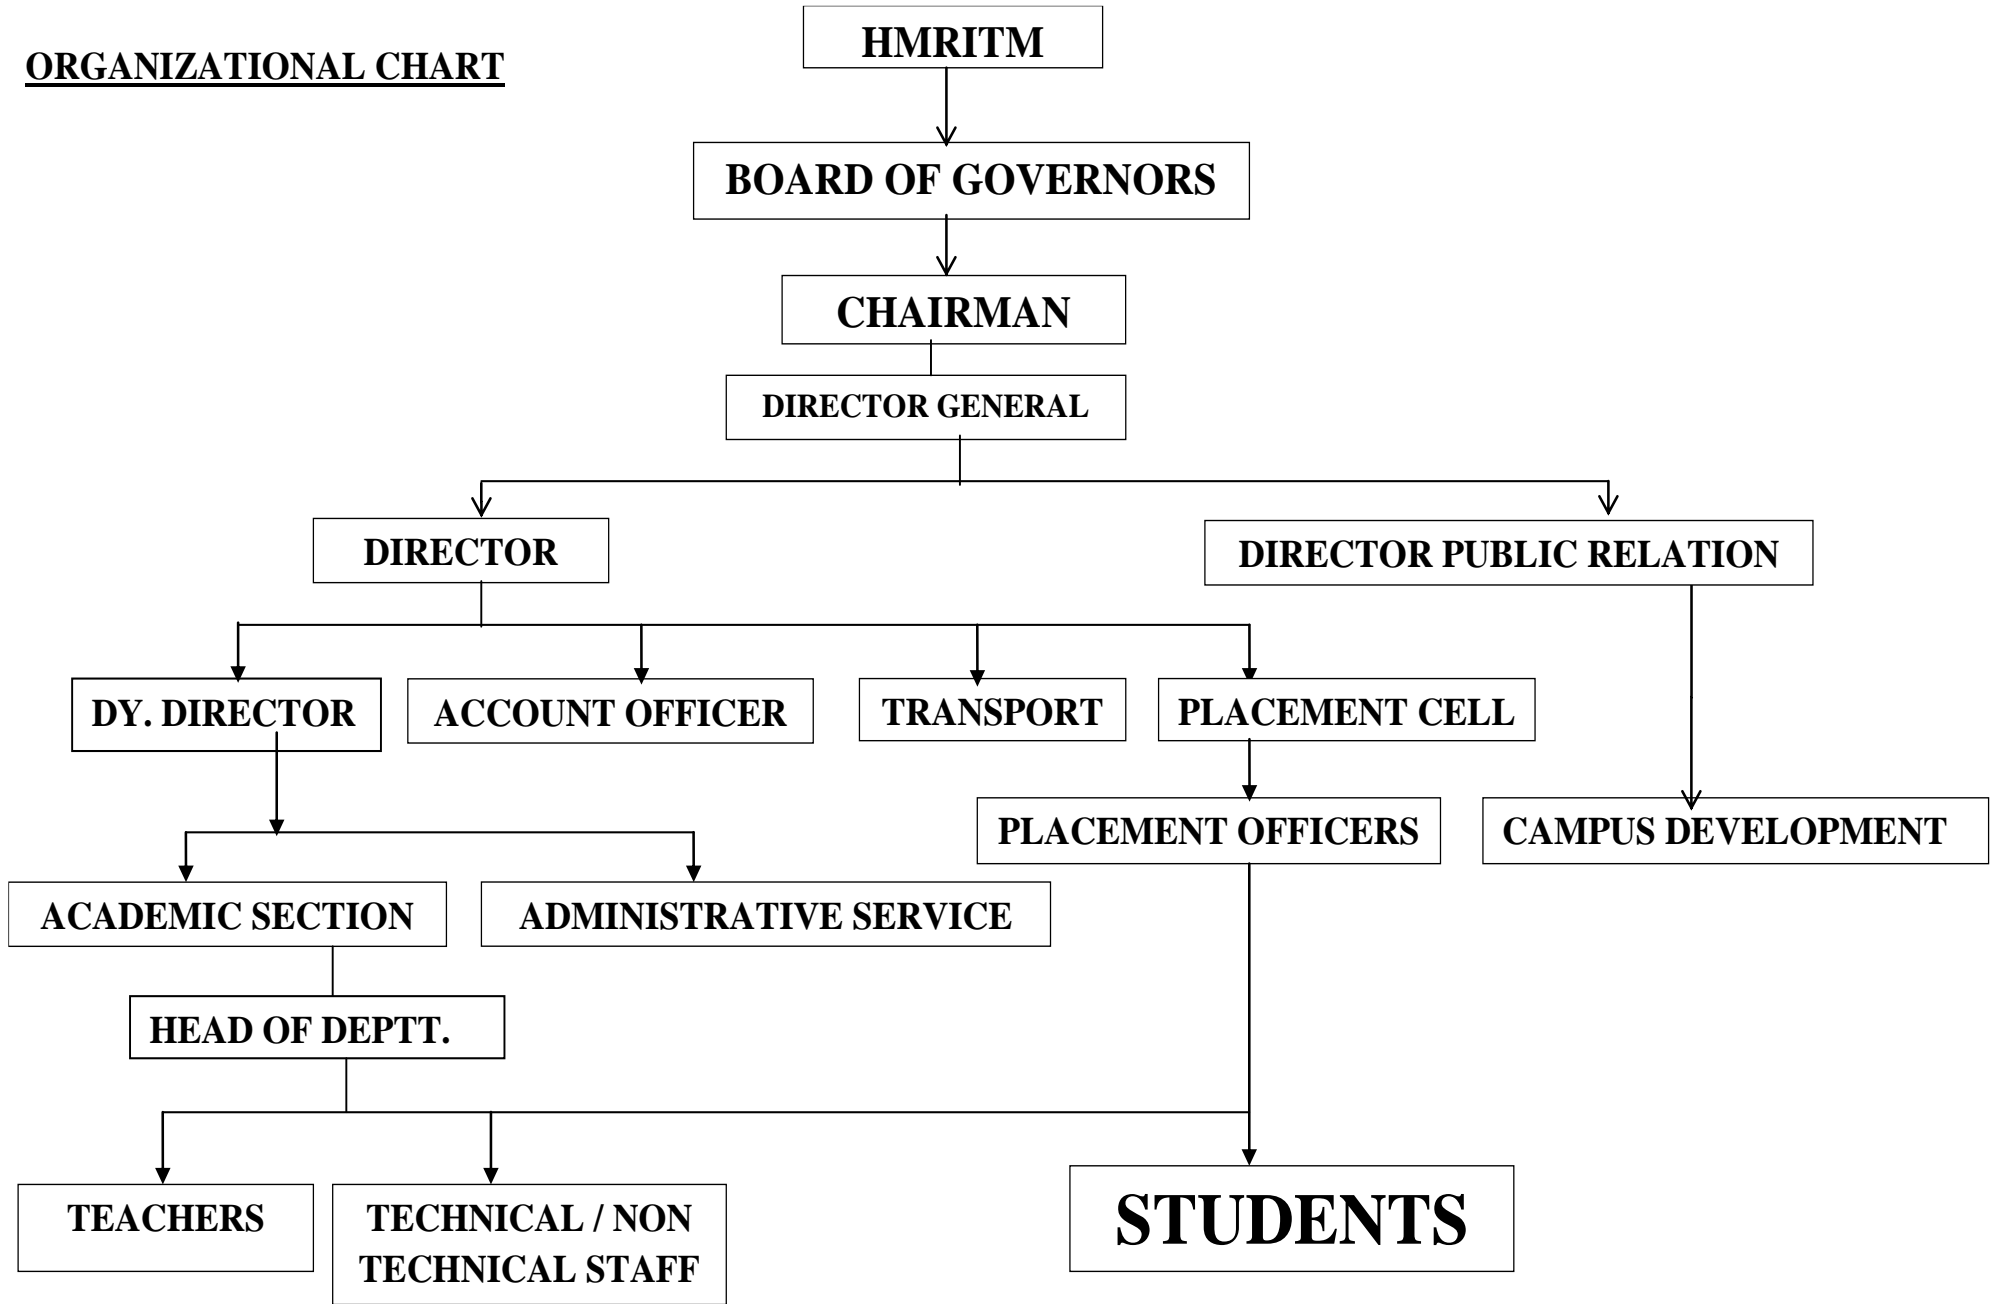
ORGANIZATIONAL CHART

HMRITM

BOARD OF GOVERNORS

CHAIRMAN

DIRECTOR GENERAL

DIRECTOR

DIRECTOR PUBLIC RELATION

DY. DIRECTOR

ACCOUNT OFFICER

TRANSPORT

PLACEMENT CELL

PLACEMENT OFFICERS

CAMPUS DEVELOPMENT

ACADEMIC SECTION

ADMINISTRATIVE SERVICE

HEAD OF DEPTT.

TEACHERS

TECHNICAL / NON TECHNICAL STAFF

STUDENTS